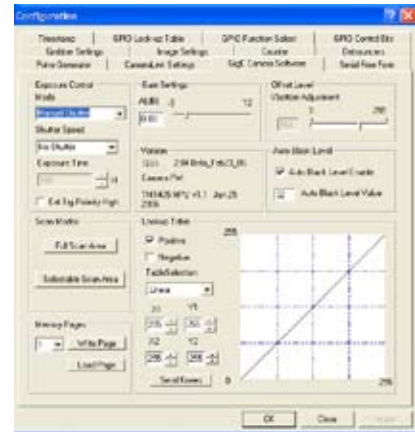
Configuration

Timestamp | GPIO Lookup Table | GPIO Function Select | GPIO Control Bits
Strobe Settings | Image Settings | Counter | Debouncers
Pulse Generator | CameraLink Settings | SigE Camera Software | Serial Flow Flow

Exposure Control
Mode
Manual Shutter
Shutter Speed
No Shutter
Exposure Time
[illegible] us
Ext Trig Polarity High

Gain Settings
AGAIN -3 12
0.00

Version
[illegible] 2.04 Beta_Feb03_05
Camera Ref
11414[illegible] MPU v1.1 Jan 25 2005

Offset Level
Vbottom Adjustment
0 255
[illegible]

Auto Black Level
Auto Black Level Enable
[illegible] Auto Black Level Value

Scan Modes
Full Scan Area
Selectable Scan Area

Lookup Table
Positive
Negative
TableSelection
Linear
X1 Y1
205 255
X2 Y2
255 255
Send Known 0
255
255

Memory Pages
1 Write Page
Load Page

OK Close Apply